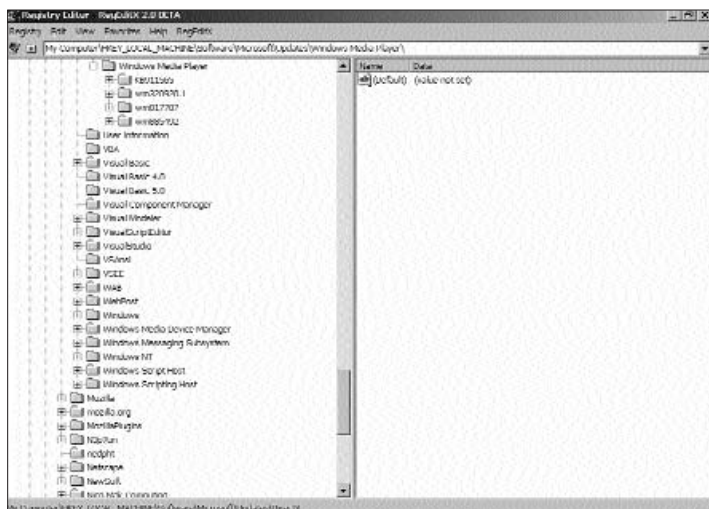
Registry Editor RegEditX 2.0 BETA

Registry Edit View Favorites Help RegEditX

My Computer\HKEY_LOCAL_MACHINE\Software\Microsoft\Updates\Windows Media Player\

Windows Media Player
KB811565
wm320920.1
wm817787
wm885702
User Information
VBA
VisualBasic
Visual Basic 4.0
Visual Basic 5.0
Visual Component Manager
Visual Modeler
VisualDumpEditor
VisualStudio
VSAmsi
VSEE
WAB
WebPost
Windows
Windows Media Device Manager
Windows Messaging Subsystem
Windows NT
Windows Script Host
Windows Scripting Host
Mozilla
mozilla.org
MozillaPlugins
N2kPun
nodpht
Netscape
NewSoft
Nero AG Computing

Name | Data
(Default) | (value not set)

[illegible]